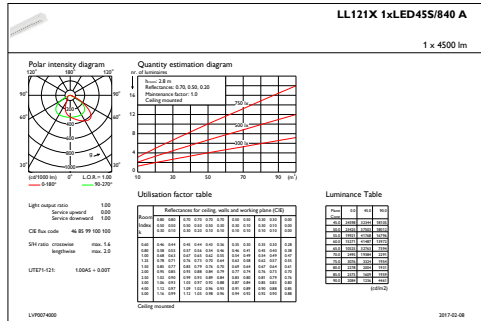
LL121X 1xLED45S/840 A

1 x 4500 lm

Polar intensity diagram

120° 180° 120°

90° 90°

60° 60°

30° 0° 30°

(cd/1000 lm) L.O.R.= 1.00

0-180° 90-270°

Quantity estimation diagram

nr. of luminaires

hroom: 2.8 m
Reflectances: 0.70, 0.50, 0.20
Maintenance factor: 1.0
Ceiling mounted

16

12

8

4

0

750 lx

500 lx

300 lx

10 30 50 70 90 (m²)

Light output ratio 1.00
Service upward 0.00
Service downward 1.00

CIE flux code 46 85 99 100 100

S/H ratio crosswise max. 1.6
lengthwise max. 2.0

UTE71-121: 1.00AS + 0.00T

Utilisation factor table

Reflectances for ceiling, walls and working plane (CIE)

Room Index

Ceiling mounted

Luminance Table

(cd/m2)

LVP0074000

2017-02-08